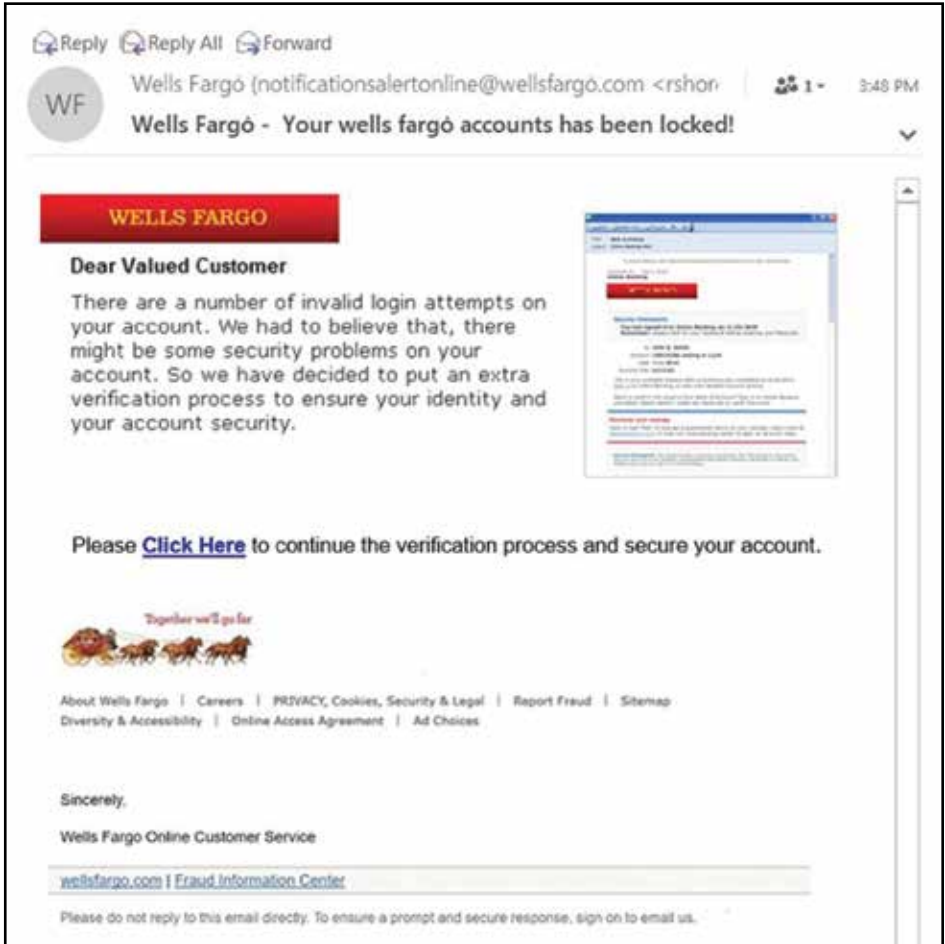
Reply Reply All Forward

WF

Wells Fargó (notificationsalertonline@wellsfargo.com <rshon

1

3:48 PM

Wells Fargó - Your wells fargó accounts has been locked!

WELLS FARGO

Dear Valued Customer

There are a number of invalid login attempts on your account. We had to believe that, there might be some security problems on your account. So we have decided to put an extra verification process to ensure your identity and your account security.

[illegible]

Please Click Here to continue the verification process and secure your account.

Together we'll go far

About Wells Fargo | Careers | PRIVACY, Cookies, Security & Legal | Report Fraud | Sitemap
Diversity & Accessibility | Online Access Agreement | Ad Choices

Sincerely,

Wells Fargo Online Customer Service

wellsfargo.com | Fraud Information Center

Please do not reply to this email directly. To ensure a prompt and secure response, sign on to email us.